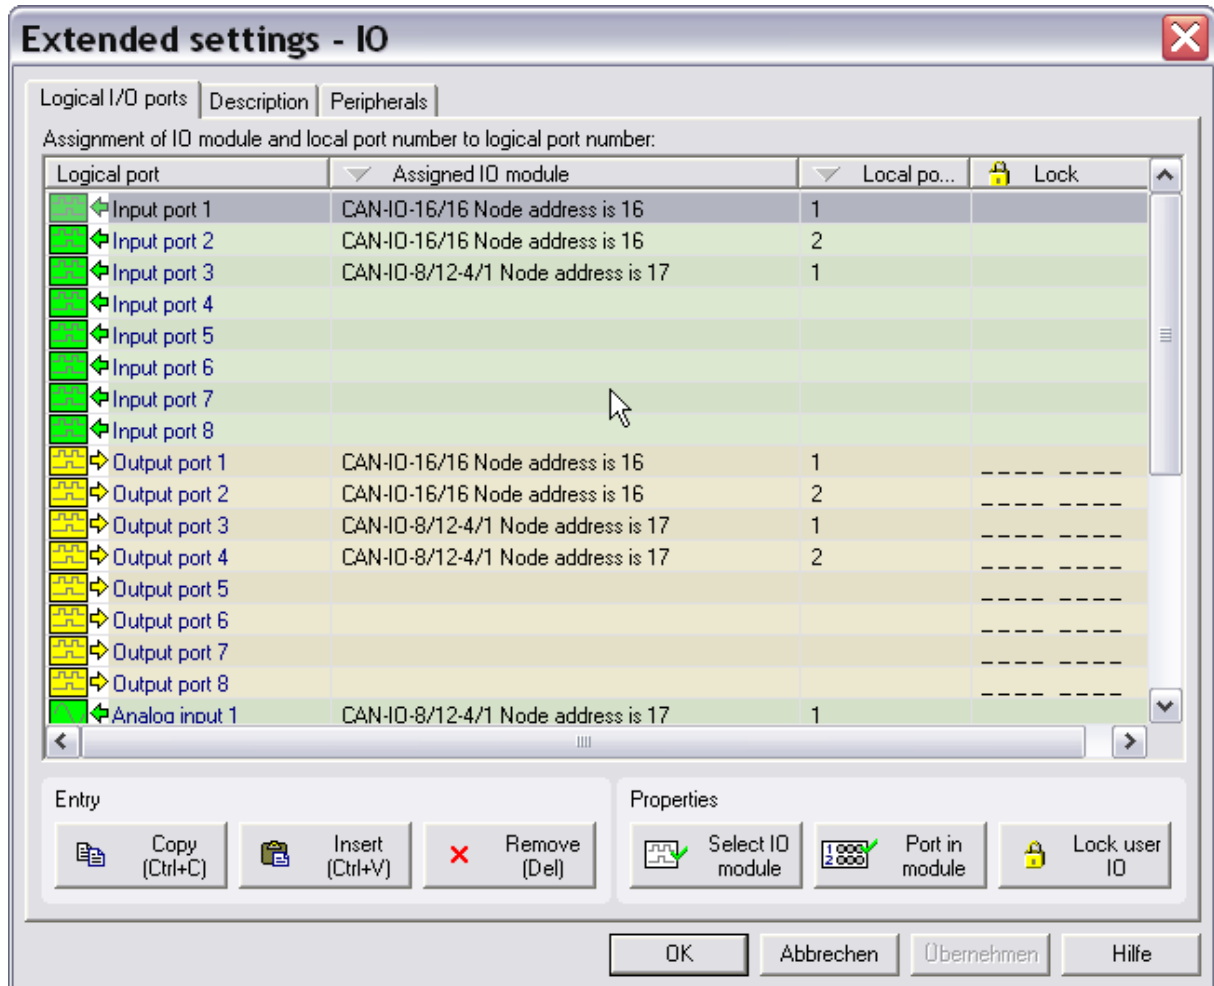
Extended settings - IO

Logical I/O ports | Description | Peripherals

Assignment of IO module and local port number to logical port number:

| Logical port | Assigned IO module | Local po... | Lock |
|---|---|---|---|
| Input port 1 | CAN-IO-16/16 Node address is 16 | 1 | |
| Input port 2 | CAN-IO-16/16 Node address is 16 | 2 | |
| Input port 3 | CAN-IO-8/12-4/1 Node address is 17 | 1 | |
| Input port 4 | | | |
| Input port 5 | | | |
| Input port 6 | | | |
| Input port 7 | | | |
| Input port 8 | | | |
| Output port 1 | CAN-IO-16/16 Node address is 16 | 1 | ____ ____ |
| Output port 2 | CAN-IO-16/16 Node address is 16 | 2 | ____ ____ |
| Output port 3 | CAN-IO-8/12-4/1 Node address is 17 | 1 | ____ ____ |
| Output port 4 | CAN-IO-8/12-4/1 Node address is 17 | 2 | ____ ____ |
| Output port 5 | | | ____ ____ |
| Output port 6 | | | ____ ____ |
| Output port 7 | | | ____ ____ |
| Output port 8 | | | ____ ____ |
| Analog input 1 | CAN-IO-8/12-4/1 Node address is 17 | 1 | |

Entry
Copy (Ctrl+C)
Insert (Ctrl+V)
Remove (Del)

Properties
Select IO module
Port in module
Lock user IO

OK
Abbrechen
Übernehmen
Hilfe